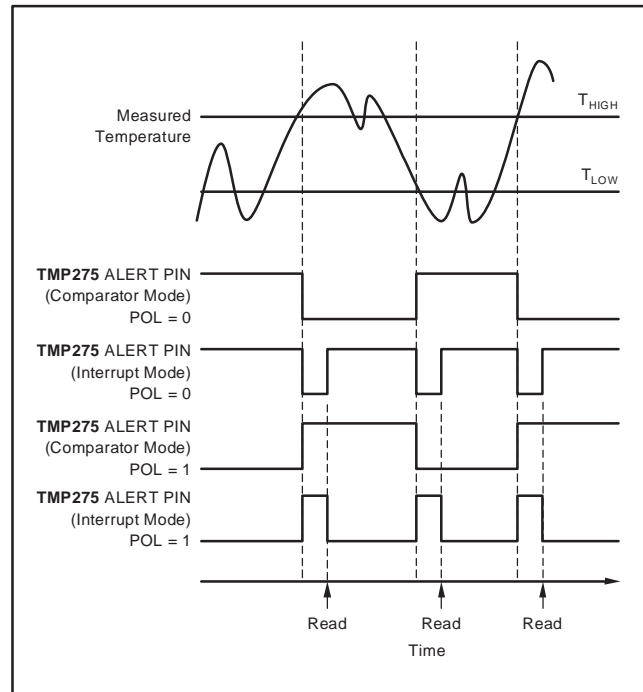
Measured Temperature

$T_{HIGH}$

$T_{LOW}$

**TMP275** ALERT PIN (Comparator Mode) POL = 0

**TMP275** ALERT PIN (Interrupt Mode) POL = 0

**TMP275** ALERT PIN (Comparator Mode) POL = 1

**TMP275** ALERT PIN (Interrupt Mode) POL = 1

Read

Read

Read

Time